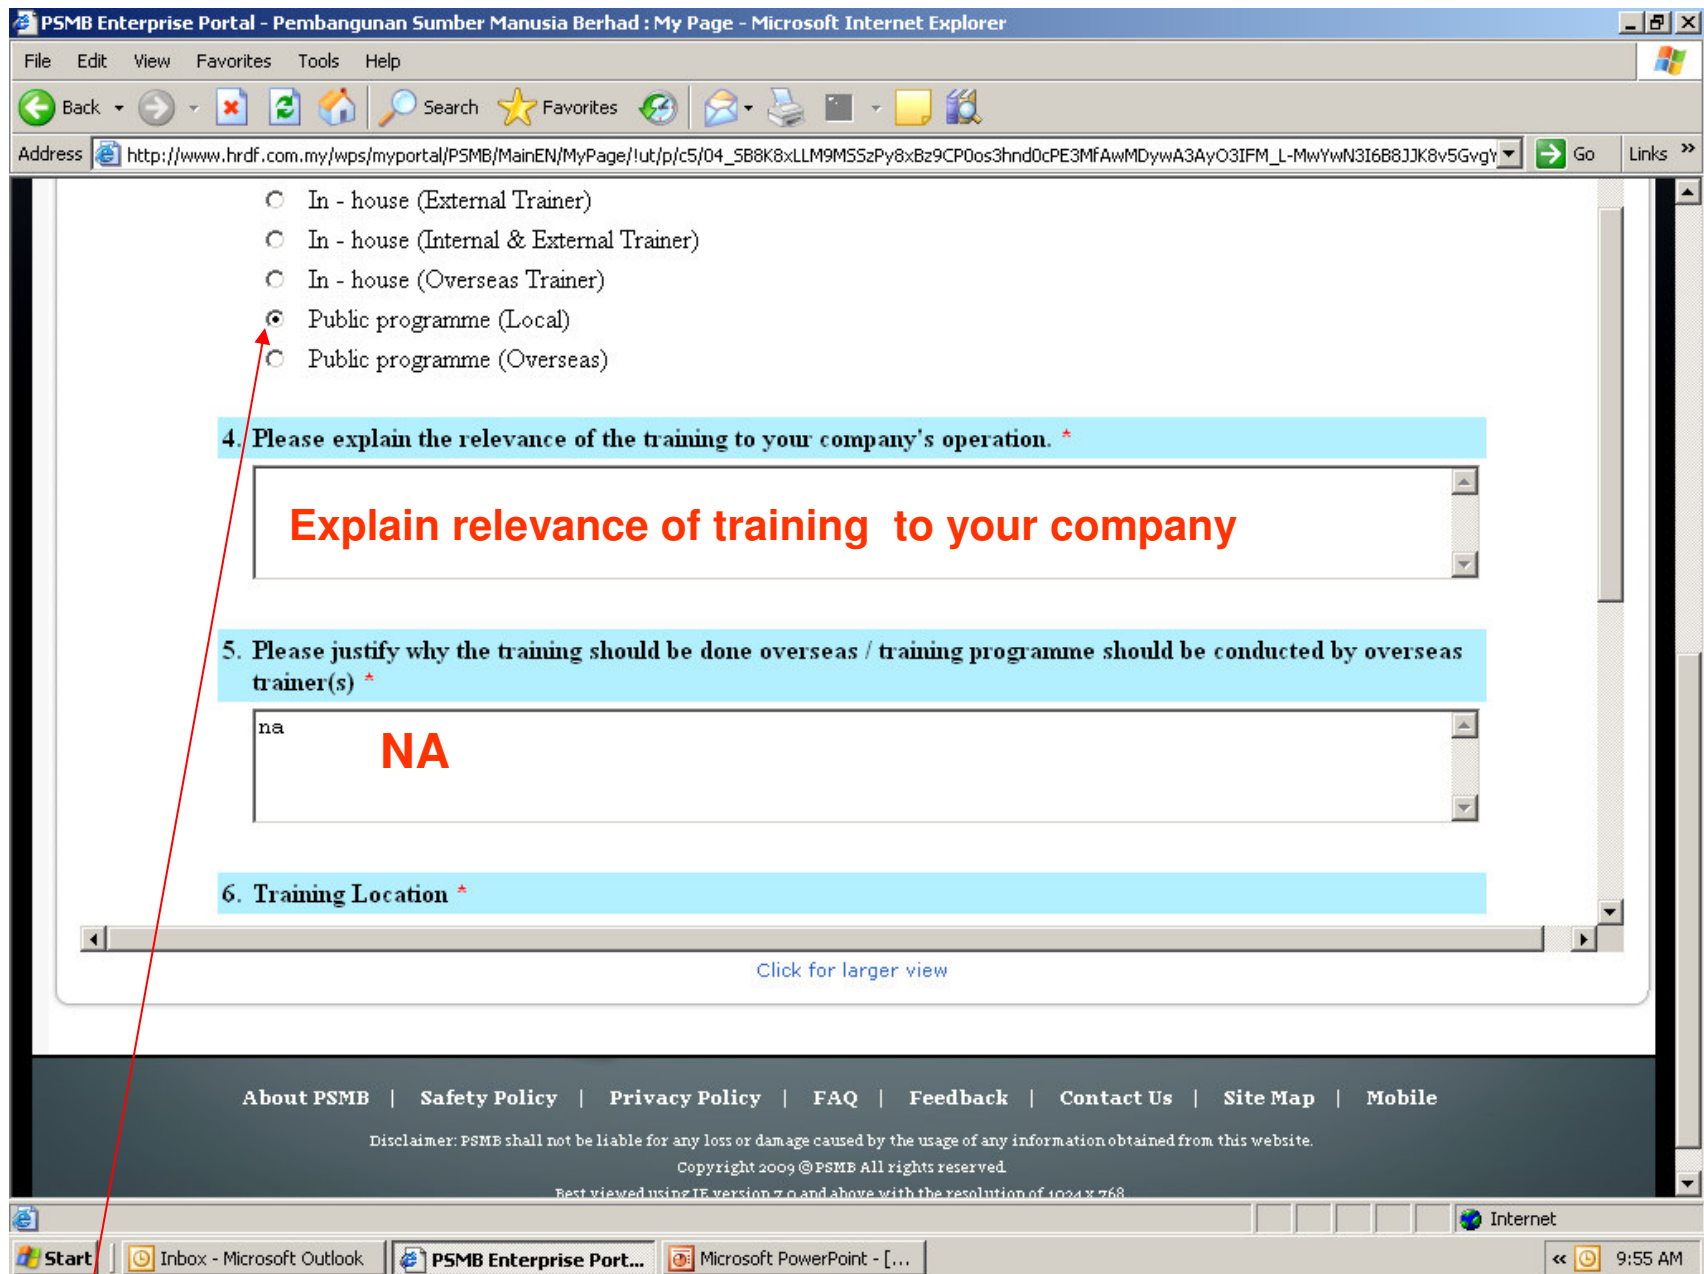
PSMB Enterprise Portal - Pembangunan Sumber Manusia Berhad : My Page - Microsoft Internet Explorer

File Edit View Favorites Tools Help

Back Search Favorites

Address http://www.hrdf.com.my/wps/myportal/PSMB/MainEN/MyPage/!ut/p/c5/04_SB8K8xLLM9MSSzPy8xBz9CP0os3hnd0cPE3MfAwMDywA3AyO3IFM_L-MwYwN3I6B8JJK8v5GvgY Go Links »

In - house (External Trainer)
In - house (Internal & External Trainer)
In - house (Overseas Trainer)
Public programme (Local)
Public programme (Overseas)

4. Please explain the relevance of the training to your company's operation. *

Explain relevance of training to your company

5. Please justify why the training should be done overseas / training programme should be conducted by overseas trainer(s) *

na

NA

6. Training Location *

Click for larger view

About PSMB | Safety Policy | Privacy Policy | FAQ | Feedback | Contact Us | Site Map | Mobile

Disclaimer: PSMB shall not be liable for any loss or damage caused by the usage of any information obtained from this website.

Copyright 2009 © PSMB All rights reserved

Best viewed using IE version 7.0 and above with the resolution of 1024 x 768

Internet

Start Inbox - Microsoft Outlook PSMB Enterprise Port... Microsoft PowerPoint - [... 9:55 AM